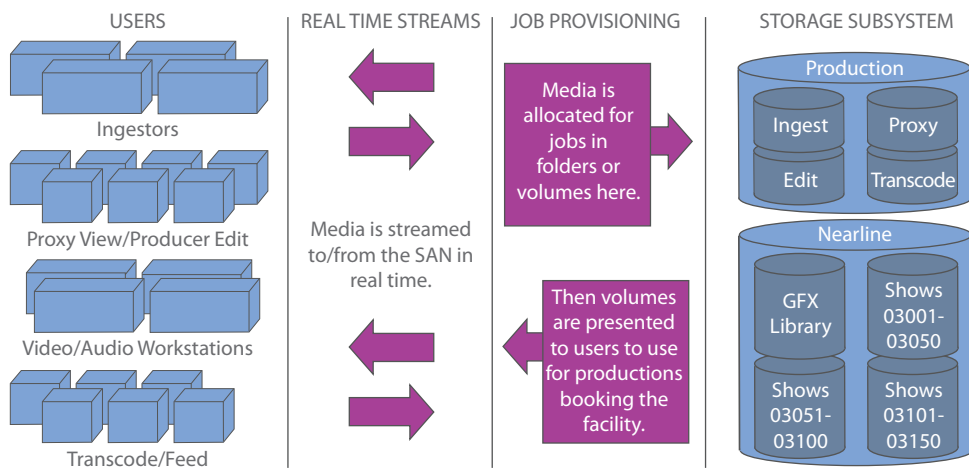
USERS

Ingestors

Proxy View/Producer Edit

Video/Audio Workstations

Transcode/Feed

REAL TIME STREAMS

Media is streamed to/from the SAN in real time.

JOB PROVISIONING

Media is allocated for jobs in folders or volumes here.

Then volumes are presented to users to use for productions booking the facility.

STORAGE SUBSYSTEM

Production

Ingest

Proxy

Edit

Transcode

Nearline

GFX Library

Shows 03001-03050

Shows 03051-03100

Shows 03101-03150